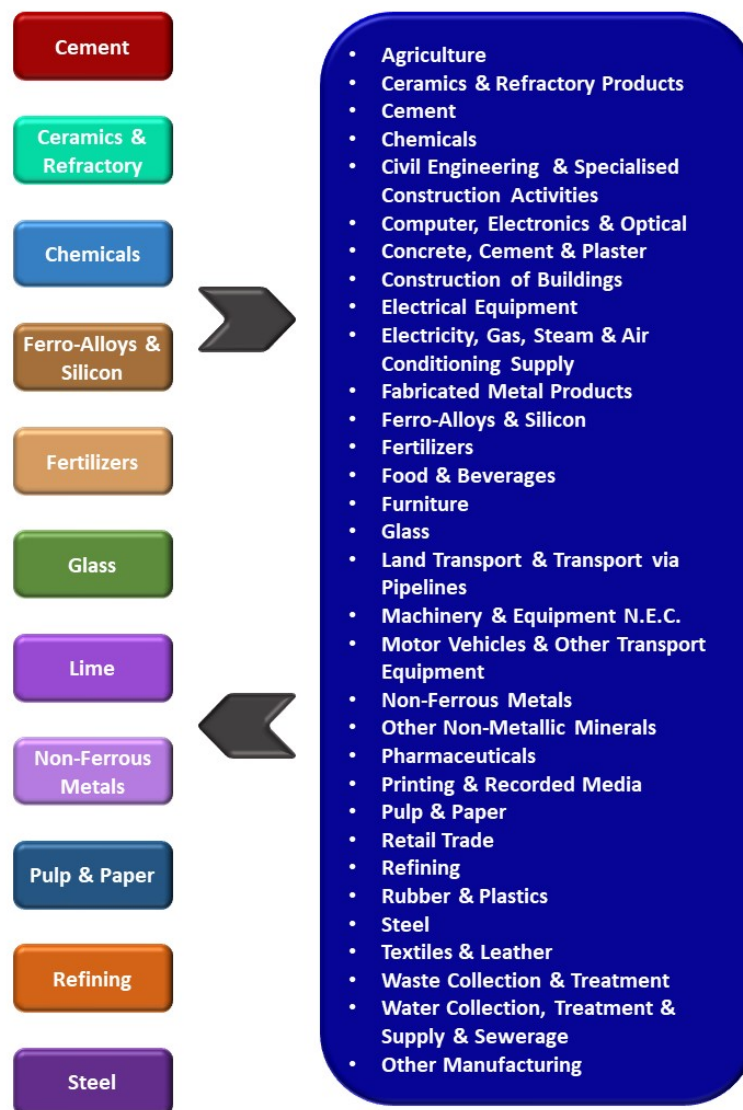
Cement

Ceramics & Refractory

Chemicals

Ferro-Alloys & Silicon

Fertilizers

Glass

Lime

Non-Ferrous Metals

Pulp & Paper

Refining

Steel

- Agriculture
- Ceramics & Refractory Products
- Cement
- Chemicals
- Civil Engineering & Specialised Construction Activities
- Computer, Electronics & Optical
- Concrete, Cement & Plaster
- Construction of Buildings
- Electrical Equipment
- Electricity, Gas, Steam & Air Conditioning Supply
- Fabricated Metal Products
- Ferro-Alloys & Silicon
- Fertilizers
- Food & Beverages
- Furniture
- Glass
- Land Transport & Transport via Pipelines
- Machinery & Equipment N.E.C.
- Motor Vehicles & Other Transport Equipment
- Non-Ferrous Metals
- Other Non-Metallic Minerals
- Pharmaceuticals
- Printing & Recorded Media
- Pulp & Paper
- Retail Trade
- Refining
- Rubber & Plastics
- Steel
- Textiles & Leather
- Waste Collection & Treatment
- Water Collection, Treatment & Supply & Sewerage
- Other Manufacturing